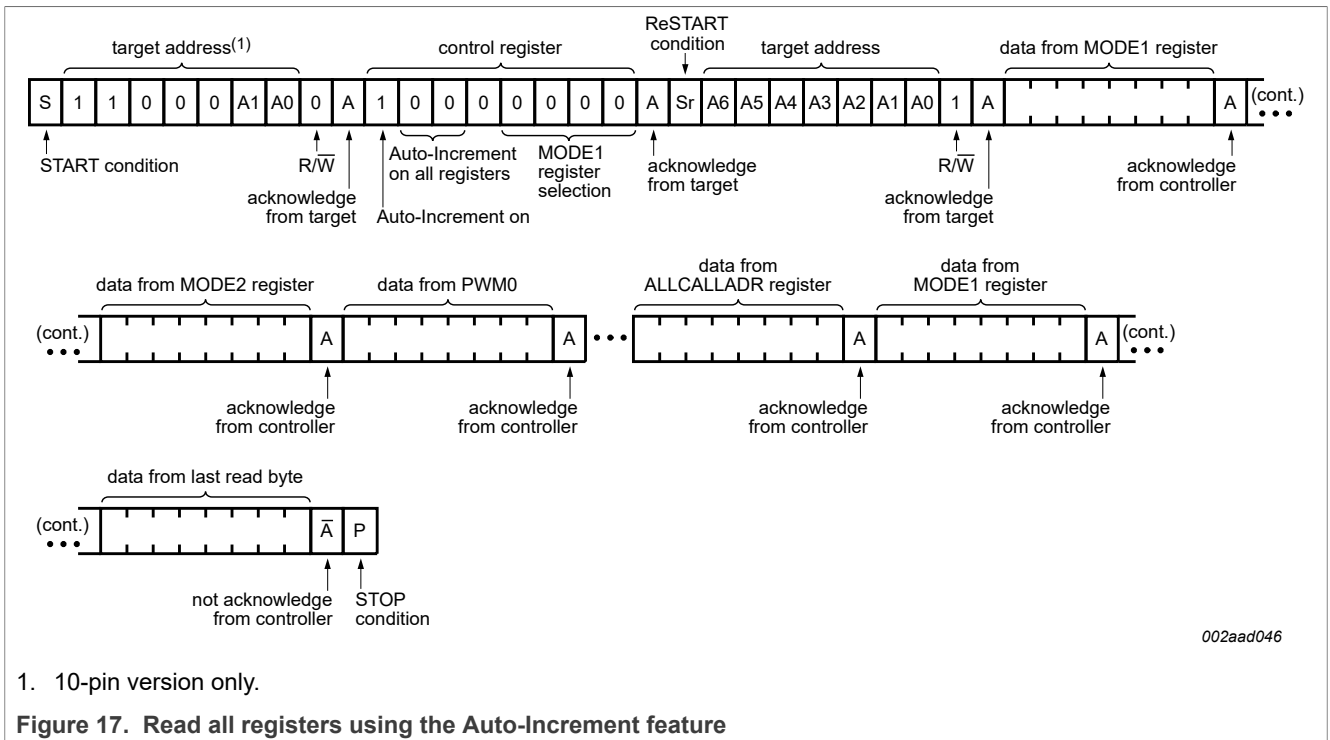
target address$^{(1)}$

control register

ReSTART condition

target address

data from MODE1 register

| S | 1 | 1 | 0 | 0 | 0 | A1 | A0 | 0 | A | 1 | 0 | 0 | 0 | 0 | 0 | 0 | 0 | A | Sr | A6 | A5 | A4 | A3 | A2 | A1 | A0 | 1 | A | | A | (cont.) |
|---|---|---|---|---|---|---|---|---|---|---|---|---|---|---|---|---|---|---|---|---|---|---|---|---|---|---|---|---|---|---|---|

START condition

R/$\overline{W}$

acknowledge from target

Auto-Increment on all registers

Auto-Increment on

MODE1 register selection

acknowledge from target

R/$\overline{W}$

acknowledge from target

acknowledge from controller

data from MODE2 register

data from PWM0

data from ALLCALLADR register

data from MODE1 register

| (cont.) | | A | | A | ••• | | A | | A | (cont.) |
|---|---|---|---|---|---|---|---|---|---|---|

acknowledge from controller

acknowledge from controller

acknowledge from controller

acknowledge from controller

data from last read byte

| (cont.) | | $\overline{A}$ | P |
|---|---|---|---|

not acknowledge from controller

STOP condition

002aad046

1. 10-pin version only.

Figure 17. Read all registers using the Auto-Increment feature